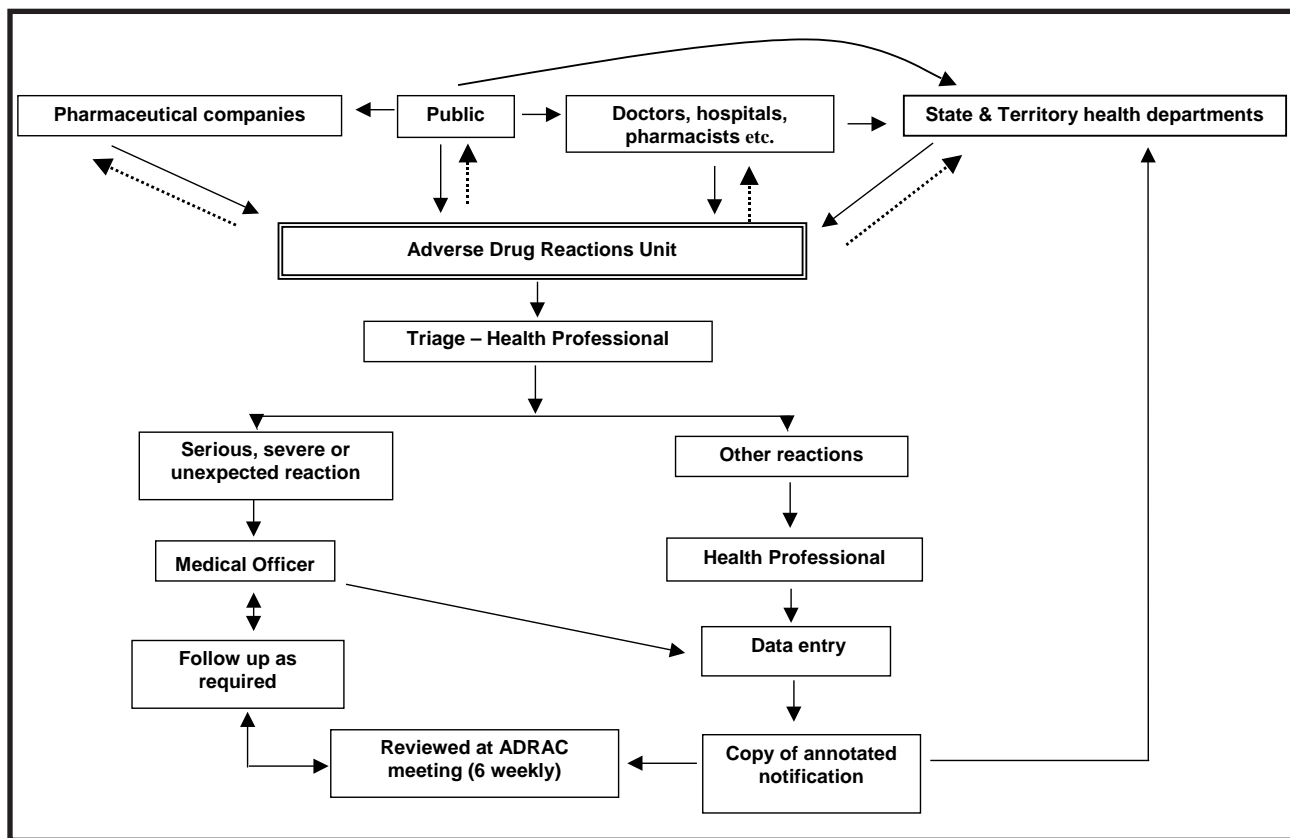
Pharmaceutical companies

Public

Doctors, hospitals, pharmacists etc.

State & Territory health departments

Adverse Drug Reactions Unit

Triage – Health Professional

Serious, severe or unexpected reaction

Other reactions

Medical Officer

Health Professional

Follow up as required

Data entry

Reviewed at ADRAC meeting (6 weekly)

Copy of annotated notification